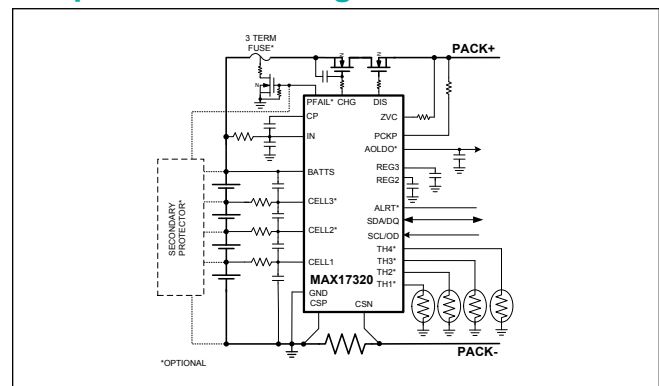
3 TERM FUSE*

PACK+

PFAIL* CHG

DIS

CP

ZVC

IN

PCKP

AOLDO*

BATTS

REG3

REG2

CELL3*

ALRT*

SDA/DQ

SCL/OD

CELL2*

TH4*

TH3*

CELL1

TH2*

TH1*

MAX17320

GND

CSP

CSN

SECONDARY PROTECTOR*

PACK-

*OPTIONAL